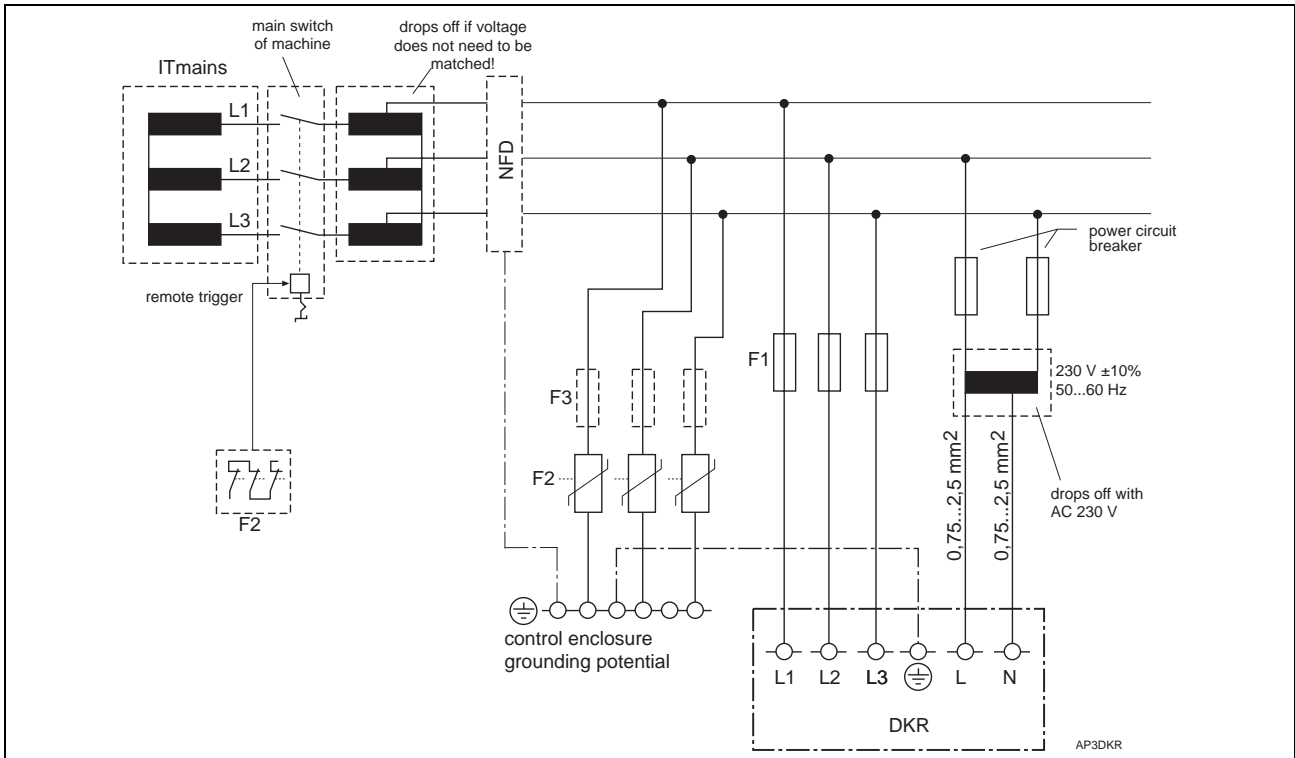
main switch of machine

drops off if voltage does not need to be matched!

ITmains

L1

L2

L3

NFD

remote trigger

F2

F3

F2

F1

power circuit breaker

230 V ±10%
50...60 Hz

drops off with AC 230 V

$0,75...2,5\ mm^2$

$0,75...2,5\ mm^2$

control enclosure grounding potential

L1 L2 L3 L N

DKR

AP3DKR